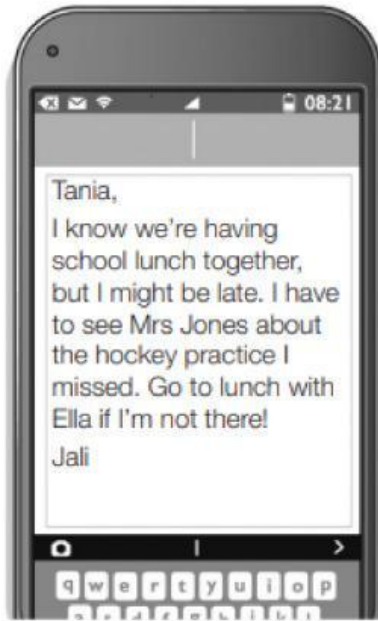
08:21

Tania,

I know we're having school lunch together, but I might be late. I have to see Mrs Jones about the hockey practice I missed. Go to lunch with Ella if I'm not there!

Jali

q w e r t y u i o p